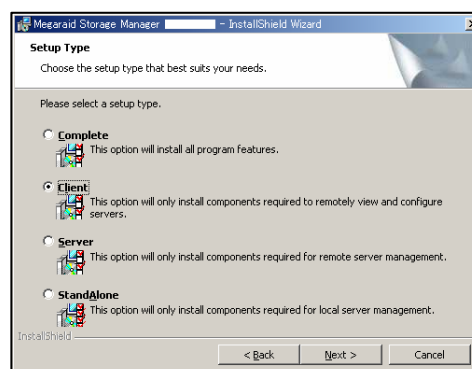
Megaraid Storage Manager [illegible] - InstallShield Wizard

Setup Type

Choose the setup type that best suits your needs.

Please select a setup type.

Complete
This option will install all program features.

Client
This option will only install components required to remotely view and configure servers.

Server
This option will only install components required for remote server management.

StandAlone
This option will only install components required for local server management.

InstallShield

< Back
Next >
Cancel